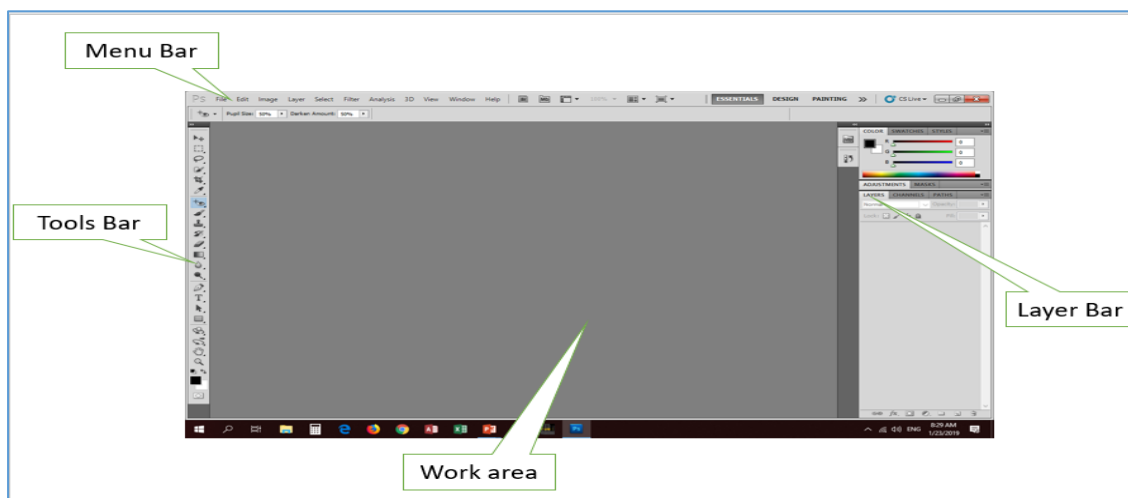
Menu Bar

PS File Edit Image Layer Select Filter Analysis 3D View Window Help

ESSENTIALS DESIGN PAINTING » CS Live

Pupil Size: 50% Darken Amount: 50%

COLOR SWATCHES STYLES

R 0
G 0
B 0

ADJUSTMENTS MASKS

LAYERS CHANNELS PATHS

Normal Opacity:

Lock: Fill:

Tools Bar

Layer Bar

Work area

ENG 8:29 AM 1/23/2019